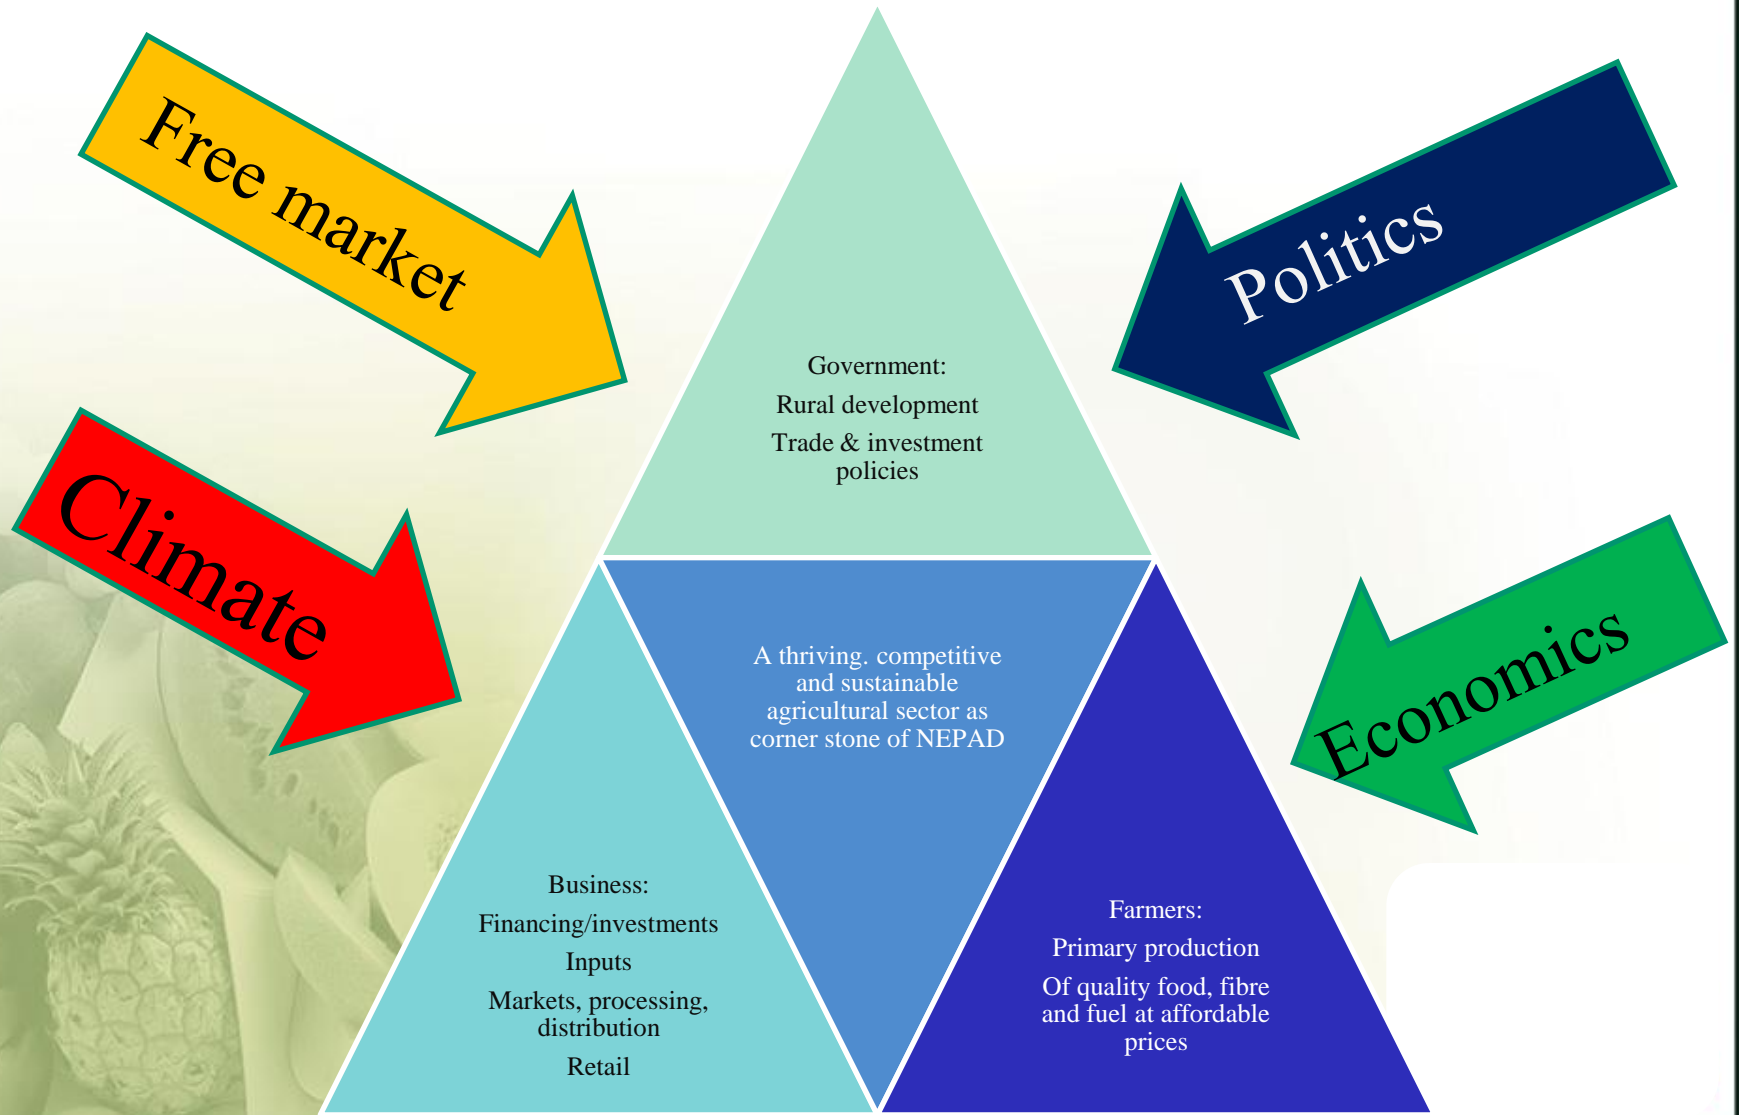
Free market

Climate

Politics

Economics

Government:

Rural development

Trade & investment policies

A thriving. competitive and sustainable agricultural sector as corner stone of NEPAD

Business:

Financing/investments

Inputs

Markets, processing, distribution

Retail

Farmers:

Primary production

Of quality food, fibre and fuel at affordable prices